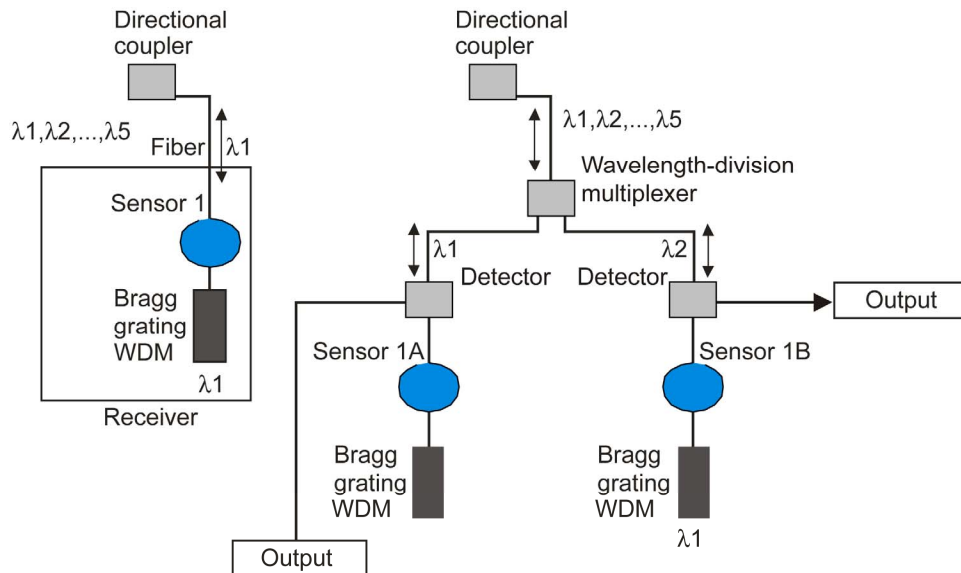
Directional coupler

λ1,λ2,...,λ5

Fiber

λ1

Sensor 1

Bragg grating WDM

λ1

Receiver

Directional coupler

λ1,λ2,...,λ5

Wavelength-division multiplexer

λ1

Detector

λ2

Detector

Output

Sensor 1A

Sensor 1B

Bragg grating WDM

Bragg grating WDM

λ1

Output